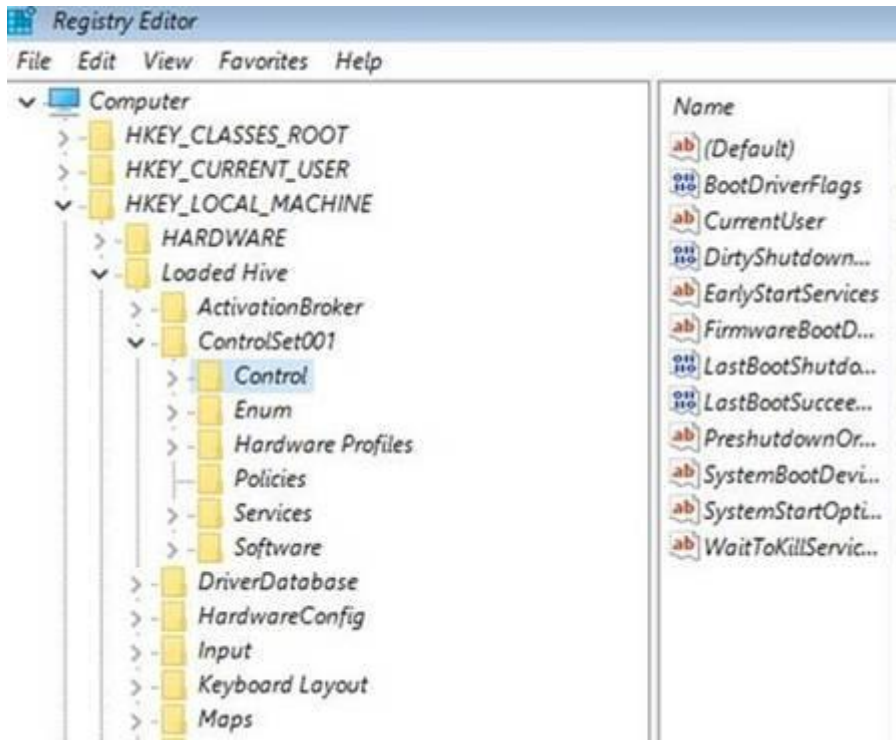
Registry Editor

File Edit View Favorites Help

Computer
HKEY_CLASSES_ROOT
HKEY_CURRENT_USER
HKEY_LOCAL_MACHINE
HARDWARE
Loaded Hive
ActivationBroker
ControlSet001
Control
Enum
Hardware Profiles
Policies
Services
Software
DriverDatabase
HardwareConfig
Input
Keyboard Layout
Maps

Name
(Default)
BootDriverFlags
CurrentUser
DirtyShutdown...
EarlyStartServices
FirmwareBootD...
LastBootShutdo...
LastBootSuccee...
PreshutdownOr...
SystemBootDevi...
SystemStartOpti...
WaitToKillServic...